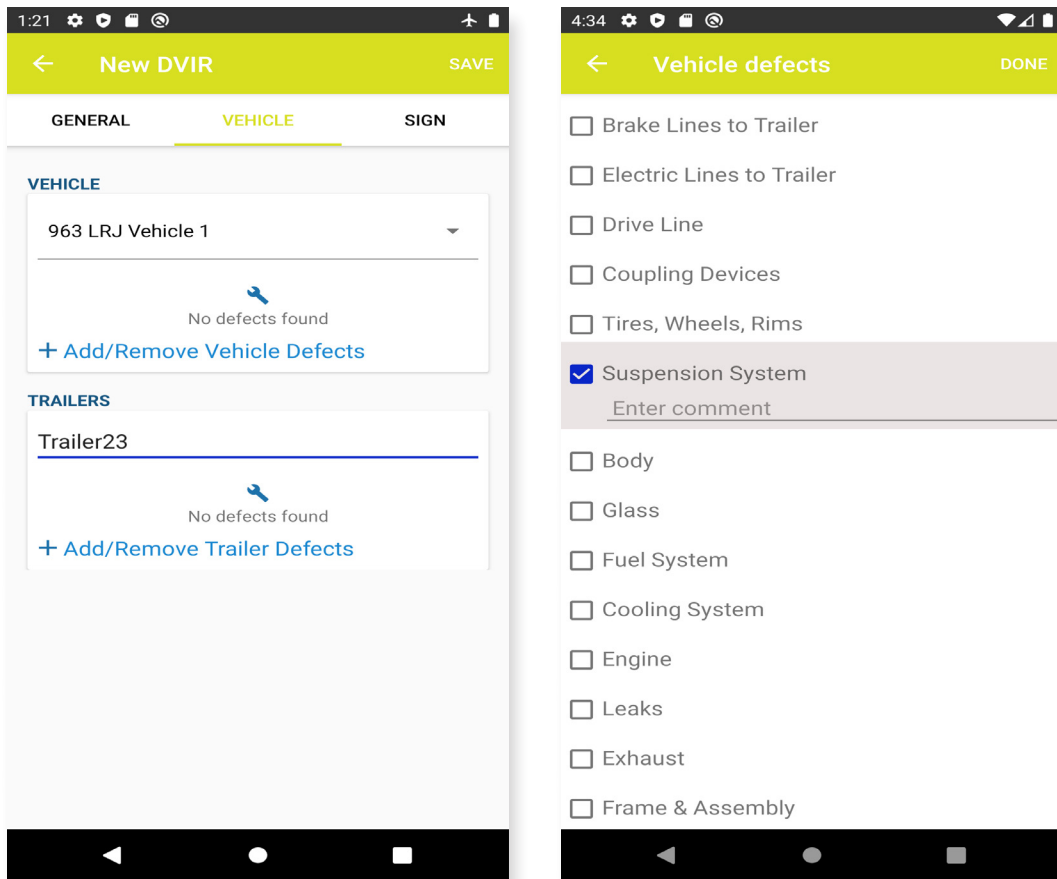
1:21

← New DVIR SAVE

GENERAL VEHICLE SIGN

VEHICLE

963 LRJ Vehicle 1

No defects found

+ Add/Remove Vehicle Defects

TRAILERS

Trailer23

No defects found

+ Add/Remove Trailer Defects

4:34

← Vehicle defects DONE

Brake Lines to Trailer

Electric Lines to Trailer

Drive Line

Coupling Devices

Tires, Wheels, Rims

Suspension System

Enter comment

Body

Glass

Fuel System

Cooling System

Engine

Leaks

Exhaust

Frame & Assembly